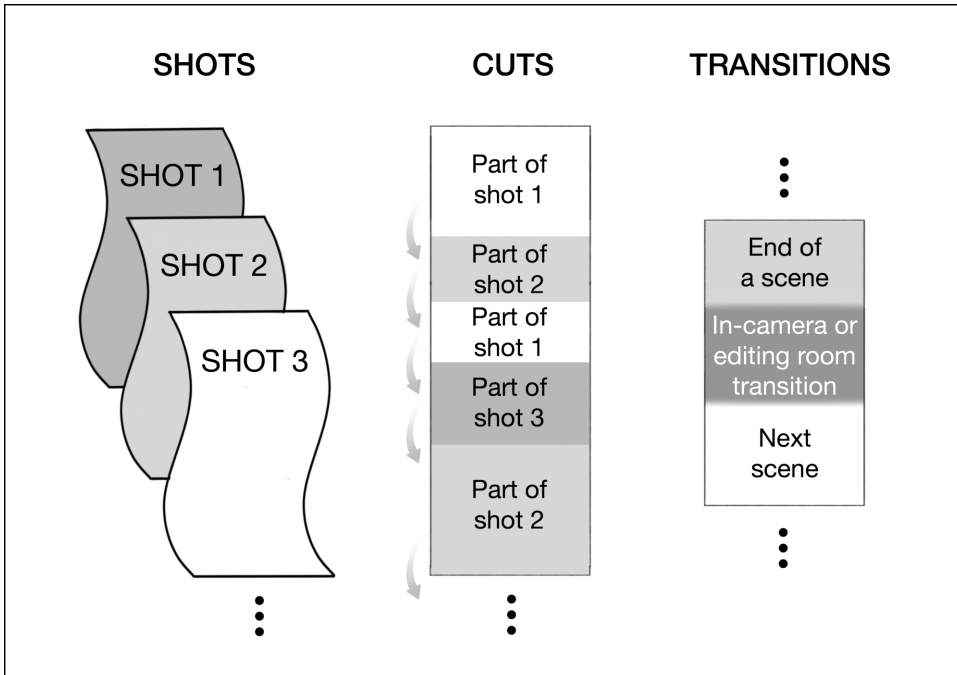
SHOTS

SHOT 1

SHOT 2

SHOT 3

⋮

CUTS

Part of shot 1

Part of shot 2

Part of shot 1

Part of shot 3

Part of shot 2

⋮

TRANSITIONS

⋮

End of a scene

In-camera or editing room transition

Next scene

⋮